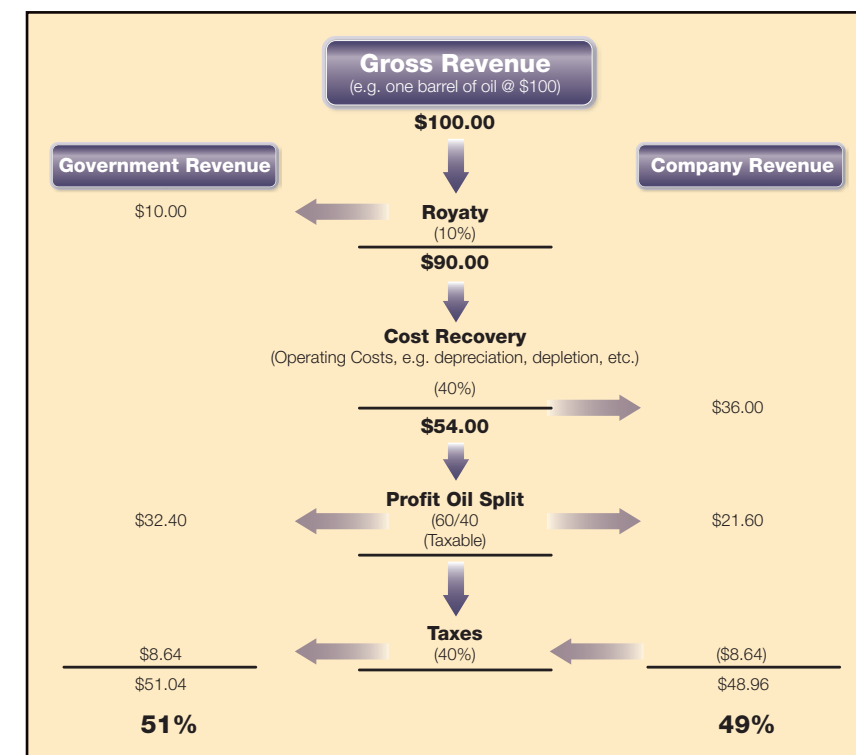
Gross Revenue
(e.g. one barrel of oil @ $100)

$100.00

Government Revenue

Company Revenue

$10.00

Royaty
(10%)

$90.00

Cost Recovery
(Operating Costs, e.g. depreciation, depletion, etc.)

(40%)

$36.00

$54.00

Profit Oil Split
(60/40
(Taxable)

$32.40

$21.60

Taxes
(40%)

$8.64

($8.64)

$51.04

$48.96

51%

49%